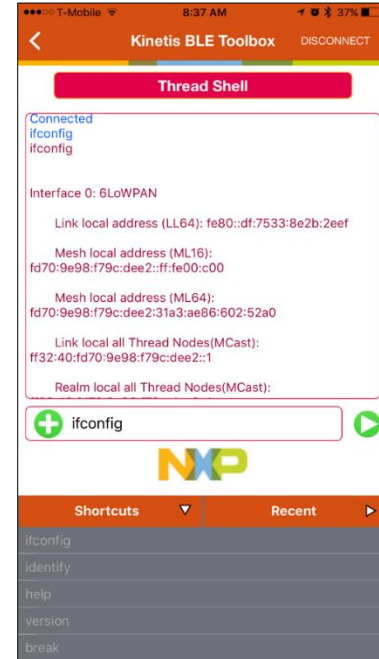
●●●○○ T-Mobile 8:37 AM 37%

Kinetis BLE Toolbox DISCONNECT

Thread Shell

Connected
ifconfig
ifconfig

Interface 0: 6LoWPAN

Link local address (LL64): fe80::df:7533:8e2b:2eef

Mesh local address (ML16): fd70:9e98:f79c:dee2::ff:fe00:c00

Mesh local address (ML64): fd70:9e98:f79c:dee2:31a3:ae86:602:52a0

Link local all Thread Nodes(MCast): ff32:40:fd70:9e98:f79c:dee2::1

Realm local all Thread Nodes(MCast):
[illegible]

ifconfig

NXP

Shortcuts

Recent

ifconfig
identify
help
version
break